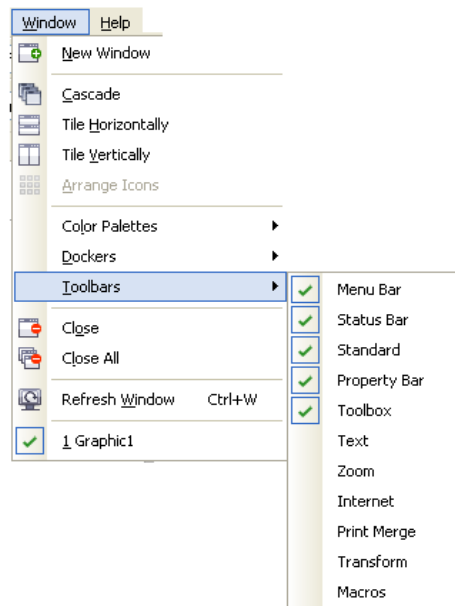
Window Help

New Window

Cascade
Tile Horizontally
Tile Vertically
Arrange Icons

Color Palettes
Dockers
Toolbars

Close
Close All

Refresh Window Ctrl+W

1 Graphic1

Menu Bar
Status Bar
Standard
Property Bar
Toolbox
Text
Zoom
Internet
Print Merge
Transform
Macros